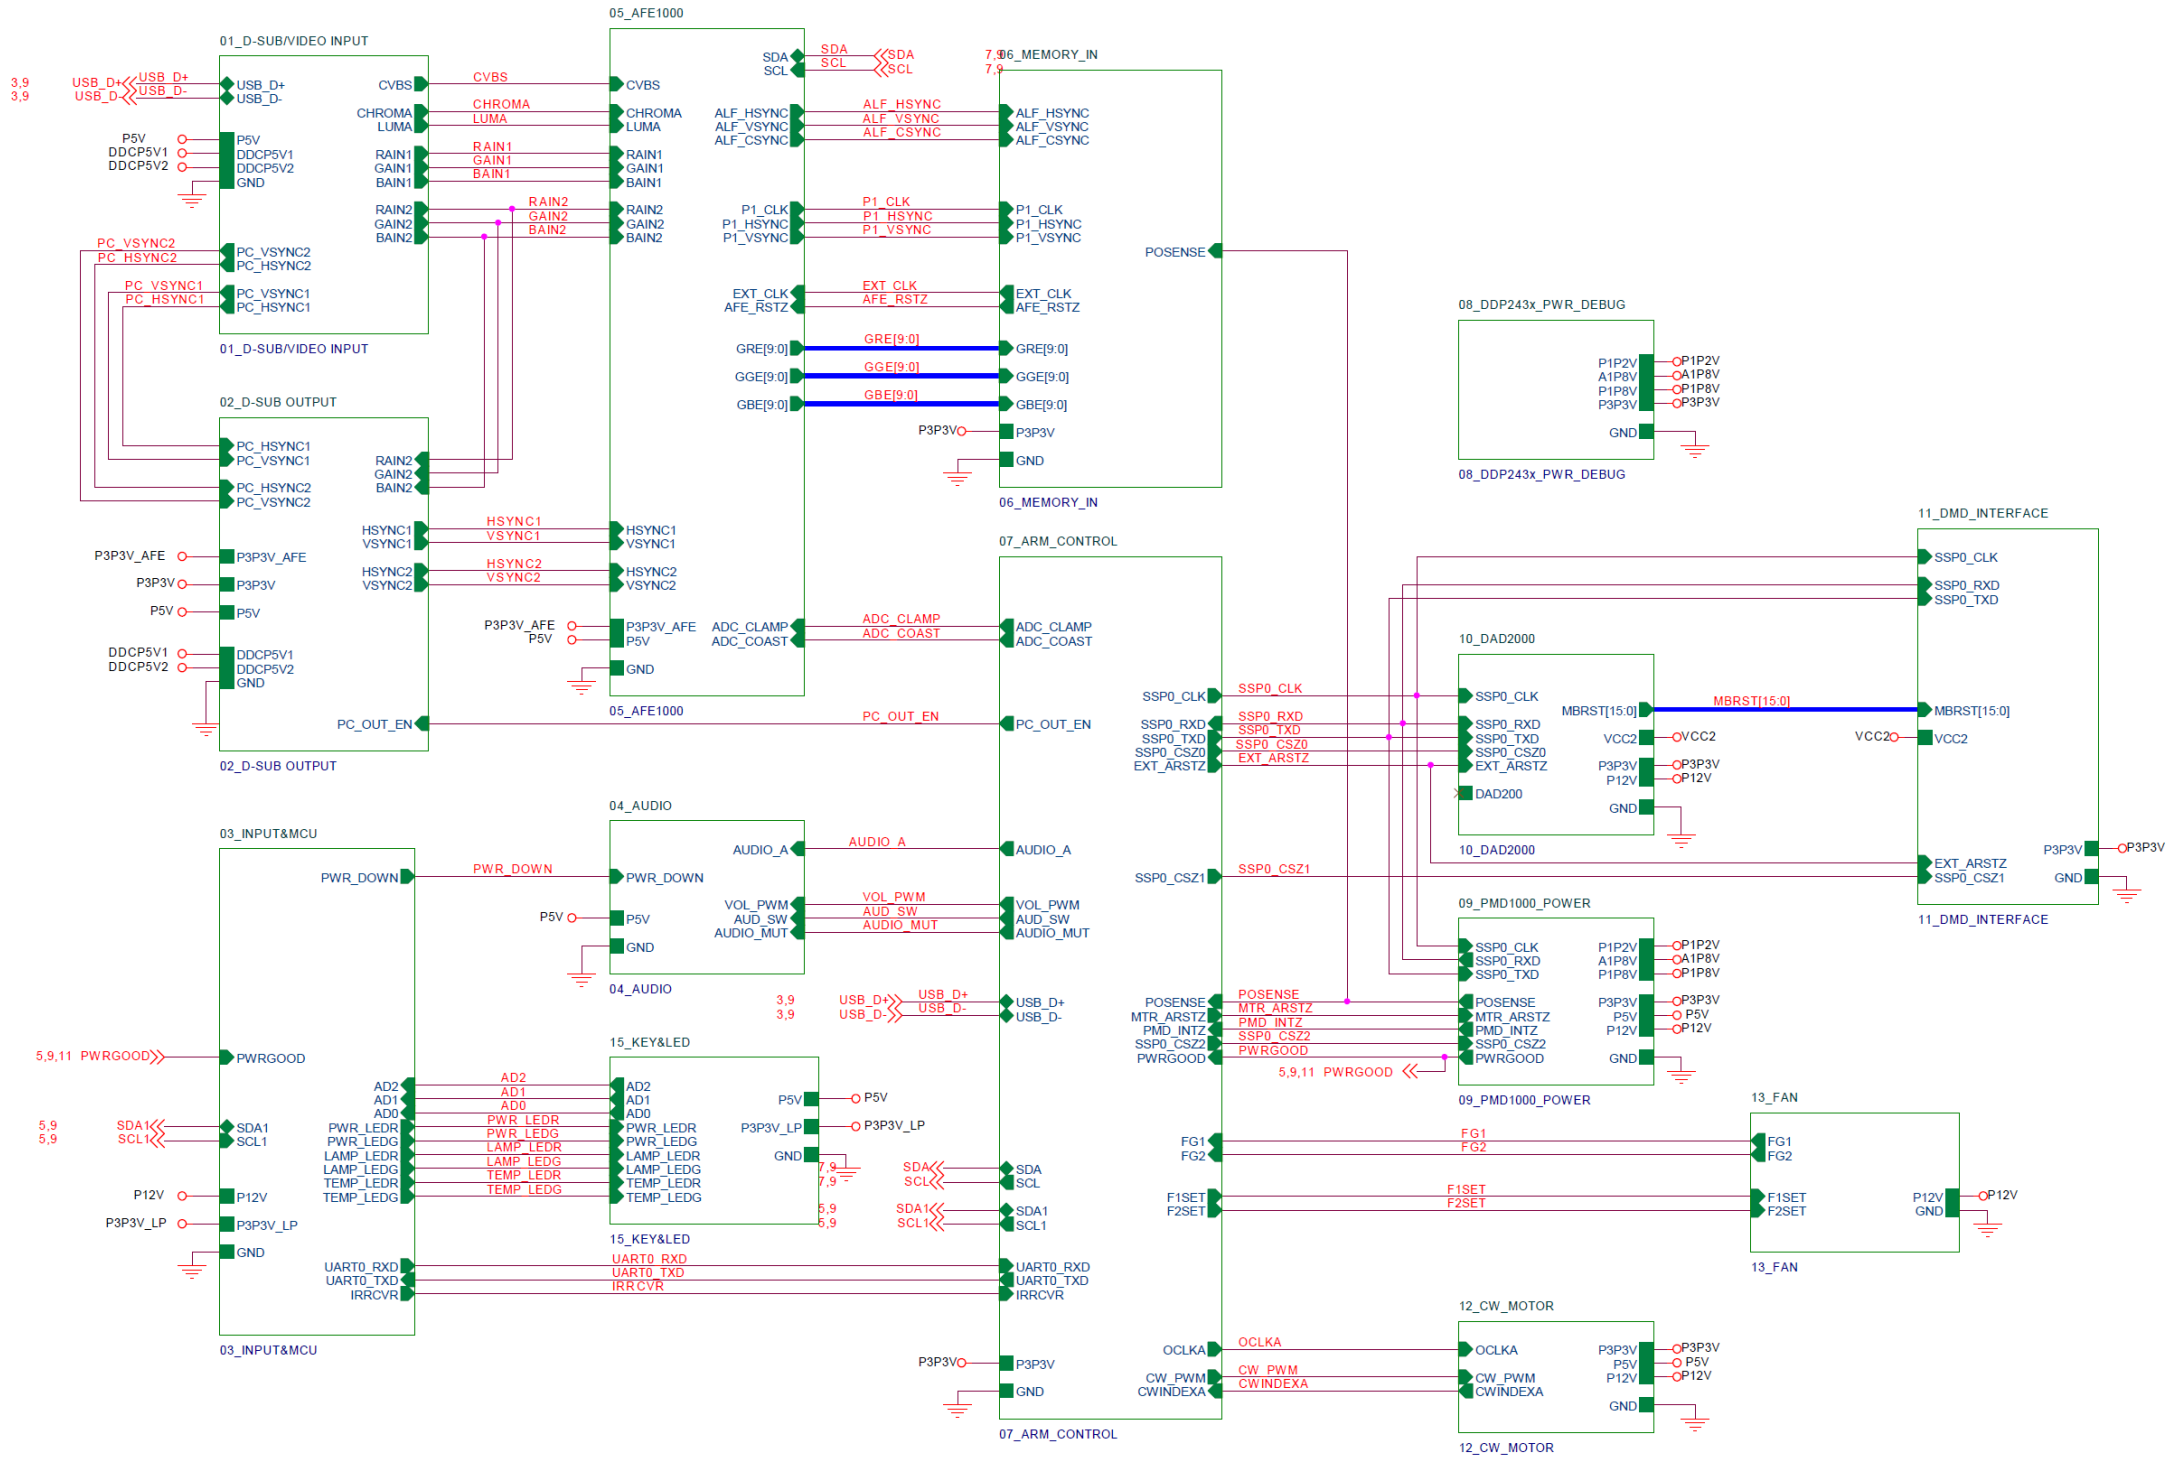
05_AFE1000

01_D-SUB/VIDEO INPUT

3,9 USB_D+ USB_D+
3,9 USB_D- USB_D-
USB_D+
USB_D-
CVBS CVBS CVBS
CHROMA CHROMA CHROMA
LUMA LUMA LUMA
P5V P5V
DDCP5V1 DDCP5V1
DDCP5V2 DDCP5V2
GND
RAIN1 RAIN1 RAIN1
GAIN1 GAIN1 GAIN1
BAIN1 BAIN1 BAIN1
RAIN2 RAIN2 RAIN2
GAIN2 GAIN2 GAIN2
BAIN2 BAIN2 BAIN2
PC_VSYNC2 PC_VSYNC2
PC_HSYNC2 PC_HSYNC2
PC_VSYNC1 PC_VSYNC1
PC_HSYNC1 PC_HSYNC1
01_D-SUB/VIDEO INPUT

SDA SDA SDA
SCL SCL SCL
7,9 06_MEMORY_IN
7,9
ALF_HSYNC ALF_HSYNC ALF_HSYNC
ALF_VSYNC ALF_VSYNC ALF_VSYNC
ALF_CSYNC ALF_CSYNC ALF_CSYNC
P1_CLK P1_CLK P1_CLK
P1_HSYNC P1_HSYNC P1_HSYNC
P1_VSYNC P1_VSYNC P1_VSYNC
POSENSE
EXT_CLK EXT_CLK EXT_CLK
AFE_RSTZ AFE_RSTZ AFE_RSTZ
GRE[9:0] GRE[9:0] GRE[9:0]
GGE[9:0] GGE[9:0] GGE[9:0]
GBE[9:0] GBE[9:0] GBE[9:0]
P3P3V P3P3V
GND
06_MEMORY_IN

08_DDP243x_PWR_DEBUG
P1P2V P1P2V
A1P8V A1P8V
P1P8V P1P8V
P3P3V P3P3V
GND
08_DDP243x_PWR_DEBUG

02_D-SUB OUTPUT
PC_HSYNC1
PC_VSYNC1
PC_HSYNC2
PC_VSYNC2
RAIN2
GAIN2
BAIN2
HSYNC1 HSYNC1 HSYNC1
VSYNC1 VSYNC1 VSYNC1
HSYNC2 HSYNC2 HSYNC2
VSYNC2 VSYNC2 VSYNC2
P3P3V_AFE P3P3V_AFE
P3P3V P3P3V
P5V P5V
DDCP5V1 DDCP5V1
DDCP5V2 DDCP5V2
GND
PC_OUT_EN PC_OUT_EN PC_OUT_EN
02_D-SUB OUTPUT

P3P3V_AFE P3P3V_AFE
P5V P5V
GND
ADC_CLAMP ADC_CLAMP ADC_CLAMP
ADC_COAST ADC_COAST ADC_COAST
05_AFE1000

07_ARM_CONTROL
11_DMD_INTERFACE
SSP0_CLK
SSP0_RXD
SSP0_TXD
10_DAD2000
SSP0_CLK SSP0_CLK SSP0_CLK
SSP0_RXD SSP0_RXD SSP0_RXD
SSP0_TXD SSP0_TXD SSP0_TXD
SSP0_CSZ0 SSP0_CSZ0 SSP0_CSZ0
EXT_ARSTZ EXT_ARSTZ EXT_ARSTZ
DAD200
MBRST[15:0] MBRST[15:0] MBRST[15:0]
VCC2 VCC2
VCC2 VCC2
P3P3V P3P3V
P12V P12V
GND
10_DAD2000
EXT_ARSTZ
SSP0_CSZ1 SSP0_CSZ1 SSP0_CSZ1
P3P3V P3P3V
GND
11_DMD_INTERFACE

04_AUDIO
03_INPUT&MCU
AUDIO_A AUDIO_A AUDIO_A
PWR_DOWN PWR_DOWN PWR_DOWN
P5V P5V
GND
VOL_PWM VOL_PWM VOL_PWM
AUD_SW AUD_SW AUD_SW
AUDIO_MUT AUDIO_MUT AUDIO_MUT
04_AUDIO

09_PMD1000_POWER
SSP0_CLK
SSP0_RXD
SSP0_TXD
P1P2V P1P2V
A1P8V A1P8V
P1P8V P1P8V
3,9 USB_D+ USB_D+ USB_D+
3,9 USB_D- USB_D- USB_D-
POSENSE POSENSE POSENSE
MTR_ARSTZ MTR_ARSTZ MTR_ARSTZ
PMD_INTZ PMD_INTZ PMD_INTZ
SSP0_CSZ2 SSP0_CSZ2 SSP0_CSZ2
PWRGOOD PWRGOOD PWRGOOD
5,9,11 PWRGOOD
P3P3V P3P3V
P5V P5V
P12V P12V
GND
09_PMD1000_POWER

5,9,11 PWRGOOD PWRGOOD
15_KEY&LED
AD2 AD2 AD2
AD1 AD1 AD1
AD0 AD0 AD0
PWR_LEDR PWR_LEDR PWR_LEDR
PWR_LEDG PWR_LEDG PWR_LEDG
LAMP_LEDR LAMP_LEDR LAMP_LEDR
LAMP_LEDG LAMP_LEDG LAMP_LEDG
TEMP_LEDR TEMP_LEDR TEMP_LEDR
TEMP_LEDG TEMP_LEDG TEMP_LEDG
P5V P5V
P3P3V_LP P3P3V_LP
GND
15_KEY&LED
5,9 SDA1 SDA1
5,9 SCL1 SCL1
P12V P12V
P3P3V_LP P3P3V_LP
GND
7,9 SDA SDA
7,9 SCL SCL
5,9 SDA1 SDA1
5,9 SCL1 SCL1

13_FAN
FG1 FG1 FG1
FG2 FG2 FG2
F1SET F1SET F1SET
F2SET F2SET F2SET
P12V P12V
GND
13_FAN

UART0_RXD UART0_RXD UART0_RXD
UART0_TXD UART0_TXD UART0_TXD
IRRCVR IRRCVR IRRCVR
03_INPUT&MCU

12_CW_MOTOR
OCLKA OCLKA OCLKA
CW_PWM CW_PWM CW_PWM
CWINDEXA CWINDEXA CWINDEXA
P3P3V P3P3V
P5V P5V
P12V P12V
GND
12_CW_MOTOR
P3P3V P3P3V
GND
07_ARM_CONTROL